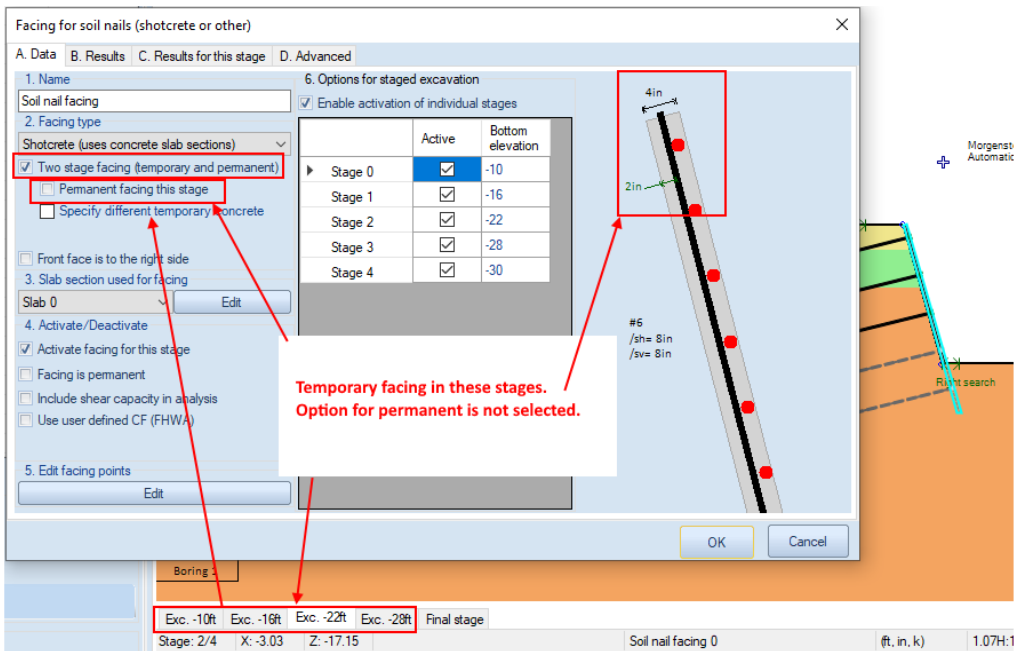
Facing for soil nails (shotcrete or other)

A. Data | B. Results | C. Results for this stage | D. Advanced

1. Name
Soil nail facing
2. Facing type
Shotcrete (uses concrete slab sections)
☑ Two stage facing (temporary and permanent)
☐ Permanent facing this stage
☐ Specify different temporary concrete
☐ Front face is to the right side
3. Slab section used for facing
Slab 0
Edit
4. Activate/Deactivate
☑ Activate facing for this stage
☐ Facing is permanent
☐ Include shear capacity in analysis
☐ Use user defined CF (FHWA)
5. Edit facing points
Edit

6. Options for staged excavation
☑ Enable activation of individual stages

| | Active | Bottom elevation |
|---|---|---|
| Stage 0 | ☑ | -10 |
| Stage 1 | ☑ | -16 |
| Stage 2 | ☑ | -22 |
| Stage 3 | ☑ | -28 |
| Stage 4 | ☑ | -30 |

4in
2in
#6
/sh= 8in
/sv= 8in

Temporary facing in these stages.
Option for permanent is not selected.

Morgenste
Automatic
Right search
Boring 1

OK
Cancel

Exc. -10ft | Exc. -16ft | Exc. -22ft | Exc. -28ft | Final stage

Stage: 2/4 | X: -3.03 | Z: -17.15 | Soil nail facing 0 | (ft, in, k) | 1.07H:1